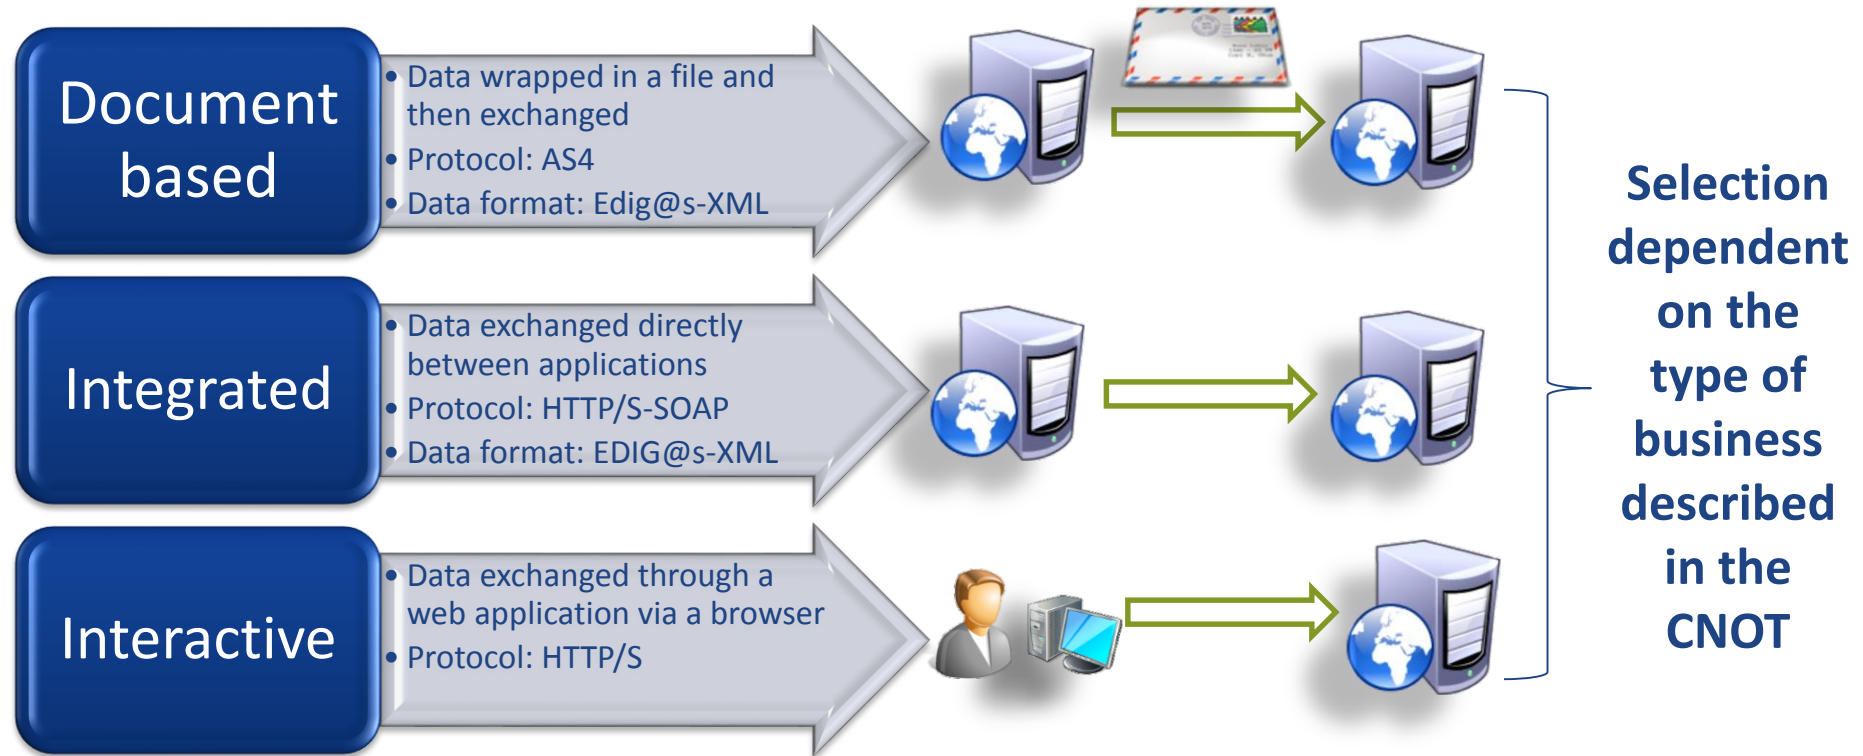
Document based

• Data wrapped in a file and then exchanged
• Protocol: AS4
• Data format: Edig@s-XML

Integrated

• Data exchanged directly between applications
• Protocol: HTTP/S-SOAP
• Data format: EDIG@s-XML

Interactive

• Data exchanged through a web application via a browser
• Protocol: HTTP/S

Selection dependent on the type of business described in the CNOT